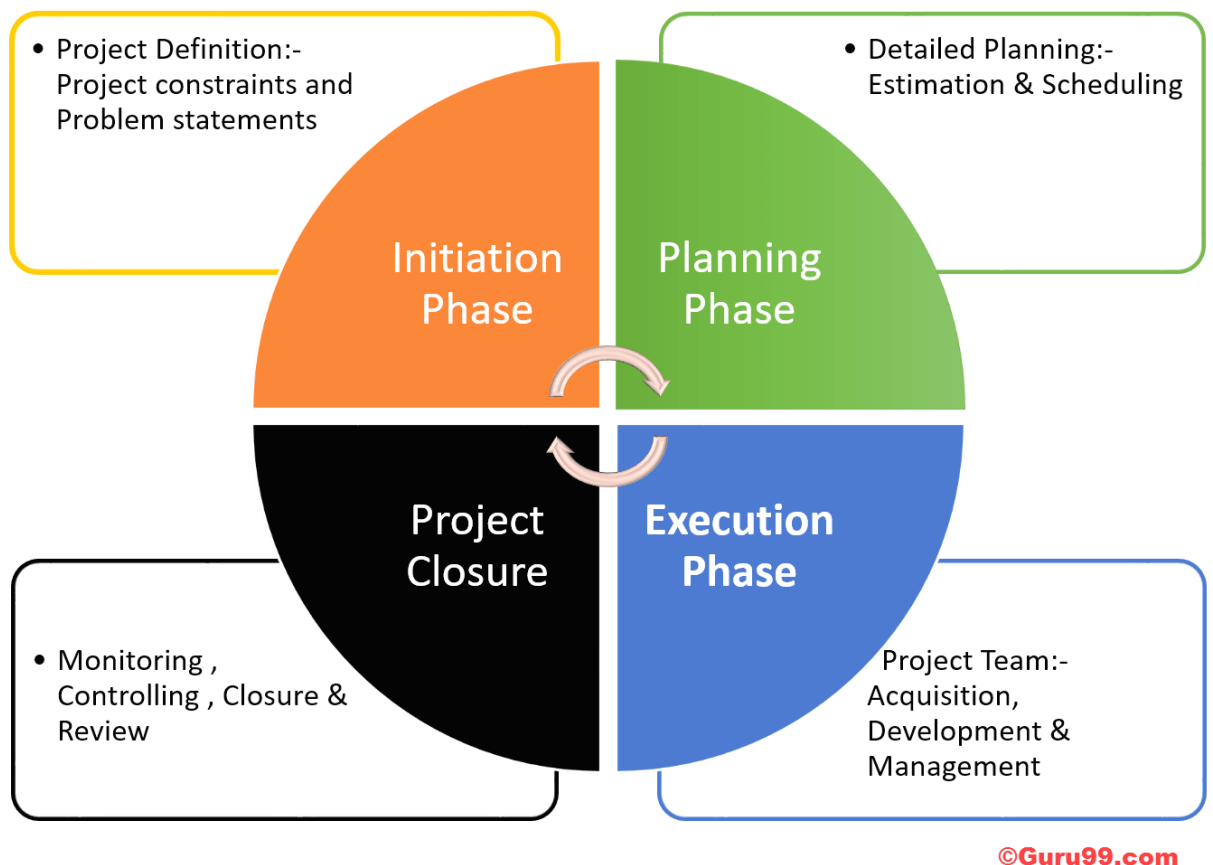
• Project Definition:- Project constraints and Problem statements

• Detailed Planning:- Estimation & Scheduling

Initiation Phase

Planning Phase

Project Closure

Execution Phase

• Monitoring , Controlling , Closure & Review

Project Team:- Acquisition, Development & Management

©Guru99.com